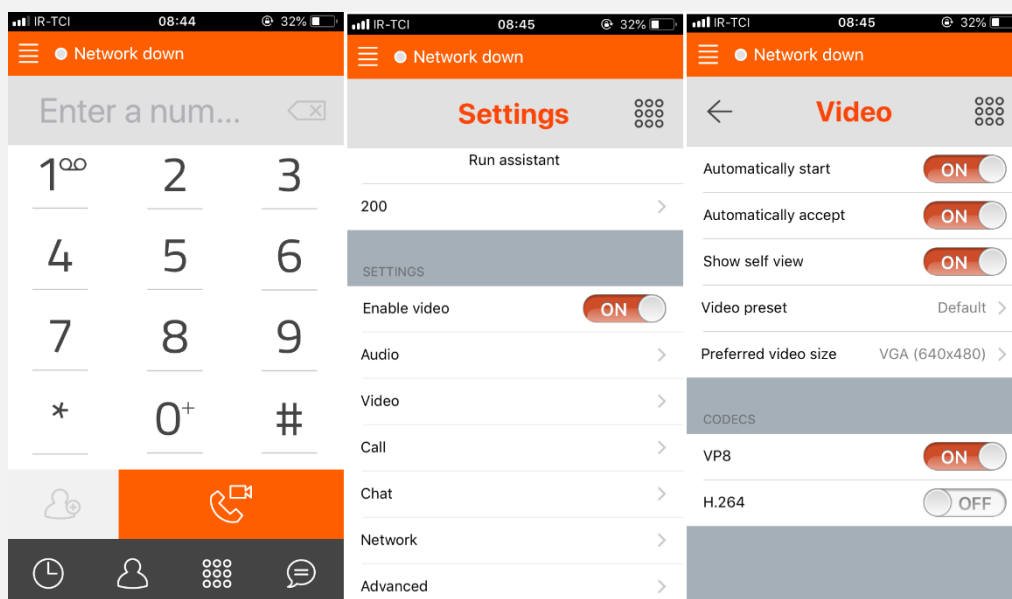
IR-TCI 08:44 32%

Network down

Enter a num...

1

2

3

4

5

6

7

8

9

*

0+

#

IR-TCI 08:45 32%

Network down

Settings

Run assistant

200

SETTINGS

Enable video ON

Audio

Video

Call

Chat

Network

Advanced

IR-TCI 08:45 32%

Network down

Video

Automatically start ON

Automatically accept ON

Show self view ON

Video preset Default

Preferred video size VGA (640x480)

CODECS

VP8 ON

H.264 OFF